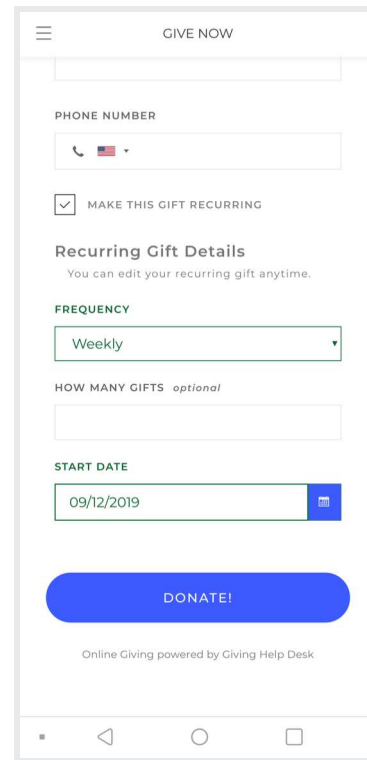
GIVE NOW

PHONE NUMBER

MAKE THIS GIFT RECURRING

Recurring Gift Details

You can edit your recurring gift anytime.

FREQUENCY

Weekly

HOW MANY GIFTS optional

START DATE

09/12/2019

DONATE!

Online Giving powered by Giving Help Desk